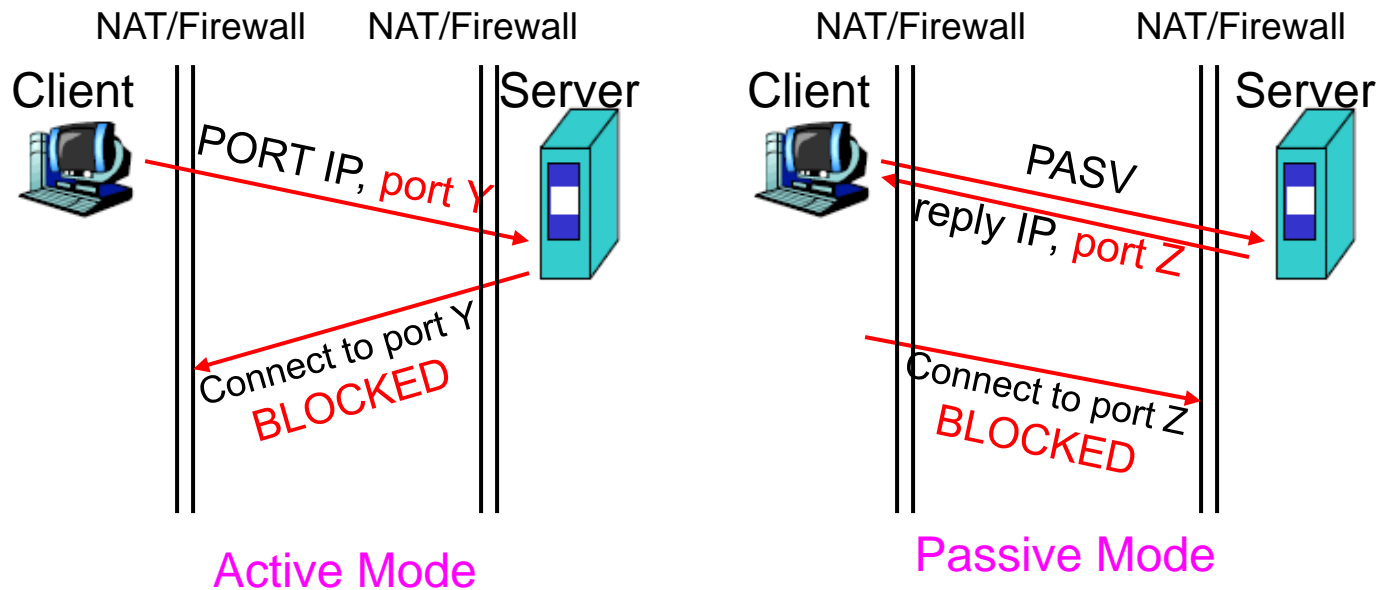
NAT/Firewall NAT/Firewall

Client

Server

PORT IP, port Y

Connect to port Y

BLOCKED

Active Mode

NAT/Firewall NAT/Firewall

Client

Server

PASV

reply IP, port Z

Connect to port Z

BLOCKED

Passive Mode